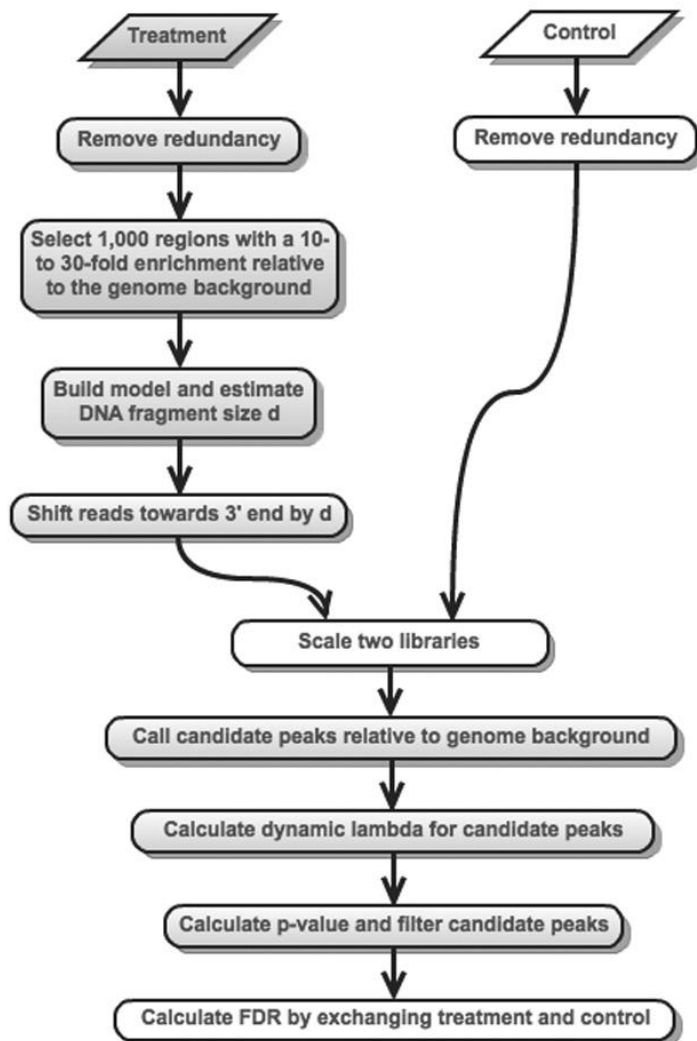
Treatment

Control

Remove redundancy

Remove redundancy

Select 1,000 regions with a 10- to 30-fold enrichment relative to the genome background

Build model and estimate DNA fragment size d

Shift reads towards 3' end by d

Scale two libraries

Call candidate peaks relative to genome background

Calculate dynamic lambda for candidate peaks

Calculate p-value and filter candidate peaks

Calculate FDR by exchanging treatment and control